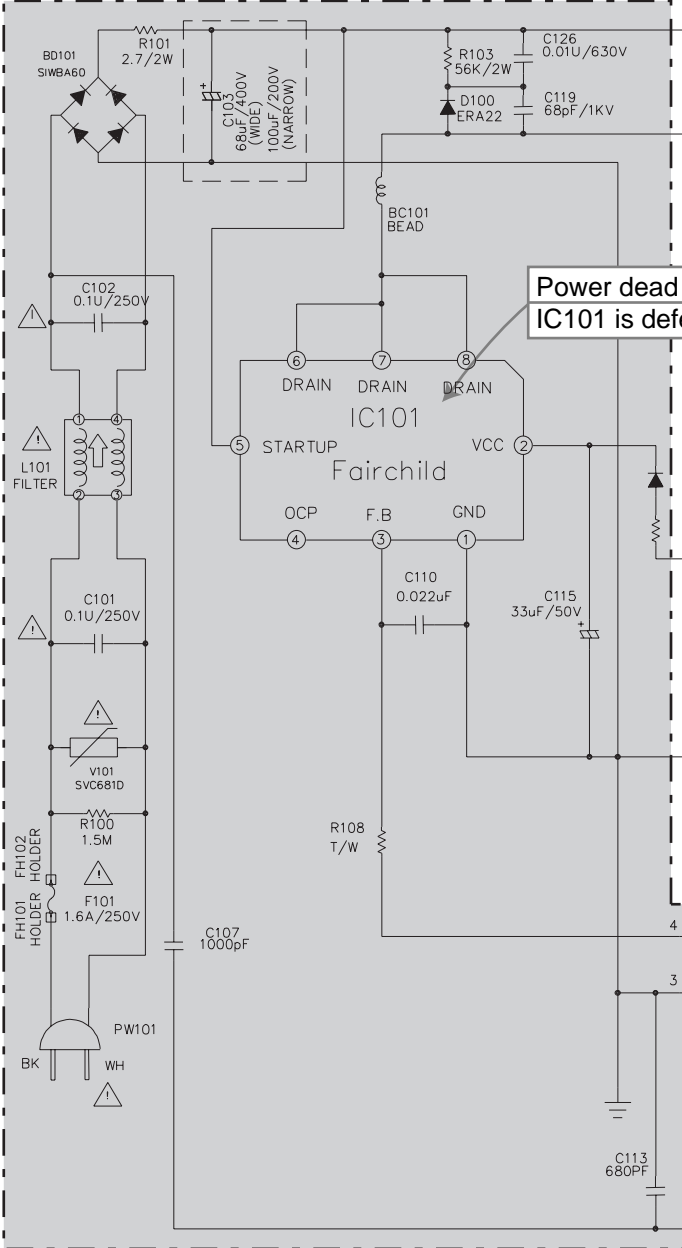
BD101
SIWBA60

R101
2.7/2W

C103
68uF/400V
(WIDE)
100uF/200V
(NARROW)

R103
56K/2W

C126
0.01U/630V

D100
ERA22

C119
68pF/1KV

BC101
BEAD

Power dead
IC101 is def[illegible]

C102
0.1U/250V

6 DRAIN
7 DRAIN
8 DRAIN

IC101

5 STARTUP
Fairchild
VCC 2

L101
FILTER

OCP 4
F.B 3
GND 1

C110
0.022uF

C101
0.1U/250V

C115
33uF/50V

V101
SVC681D

R100
1.5M

R108
T/W

FH102
HOLDER

FH101
HOLDER

F101
1.6A/250V

C107
1000pF

4

3

PW101

BK

WH

C113
680PF